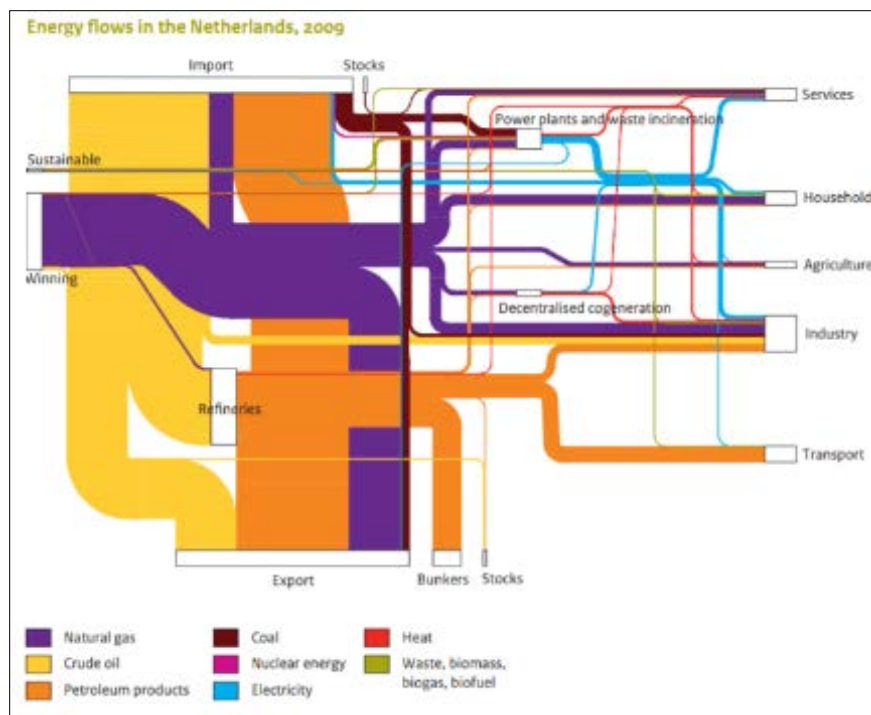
Energy flows in the Netherlands, 2009

Import

Stocks

Services

Power plants and waste incineration

Sustainable

Household

Winning

Agriculture

Decentralised cogeneration

Industry

Refineries

Transport

Export

Bunkers

Stocks

Natural gas

Crude oil

Petroleum products

Coal

Nuclear energy

Electricity

Heat

Waste, biomass, biogas, biofuel